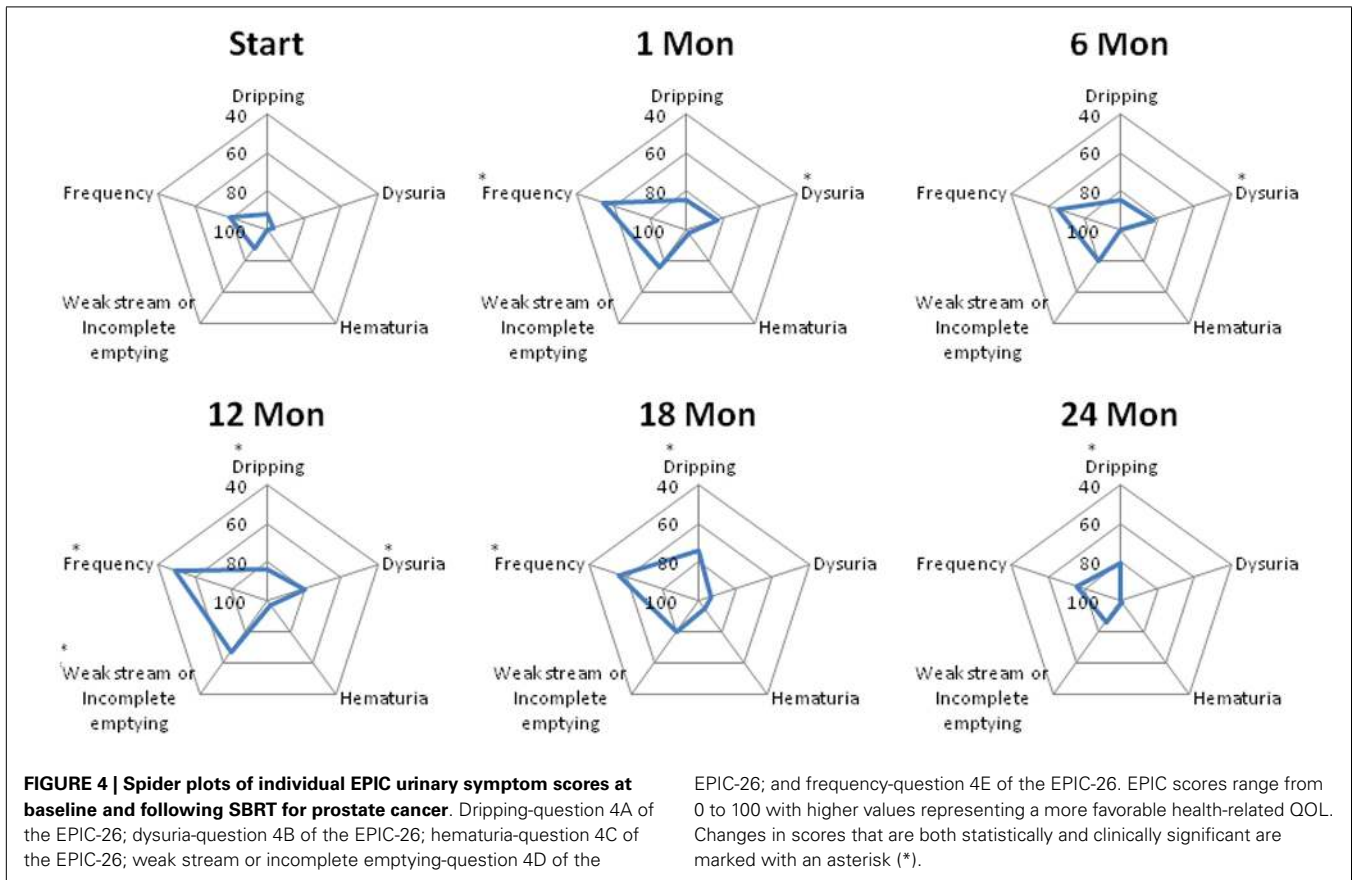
Start

Dripping
40
60
80
100
Frequency
Dysuria
Weak stream or Incomplete emptying
Hematuria

1 Mon

Dripping
40
60
80
100
*
Frequency
*
Dysuria
Weak stream or Incomplete emptying
Hematuria

6 Mon

Dripping
40
60
80
100
Frequency
*
Dysuria
Weak stream or Incomplete emptying
Hematuria

12 Mon

*
Dripping
40
60
80
100
*
Frequency
*
Dysuria
*
Weak stream or Incomplete emptying
Hematuria

18 Mon

*
Dripping
40
60
80
100
*
Frequency
Dysuria
Weak stream or Incomplete emptying
Hematuria

24 Mon

*
Dripping
40
60
80
100
Frequency
Dysuria
Weak stream or Incomplete emptying
Hematuria

**FIGURE 4 | Spider plots of individual EPIC urinary symptom scores at baseline and following SBRT for prostate cancer**. Dripping-question 4A of the EPIC-26; dysuria-question 4B of the EPIC-26; hematuria-question 4C of the EPIC-26; weak stream or incomplete emptying-question 4D of the EPIC-26; and frequency-question 4E of the EPIC-26. EPIC scores range from 0 to 100 with higher values representing a more favorable health-related QOL. Changes in scores that are both statistically and clinically significant are marked with an asterisk (*).